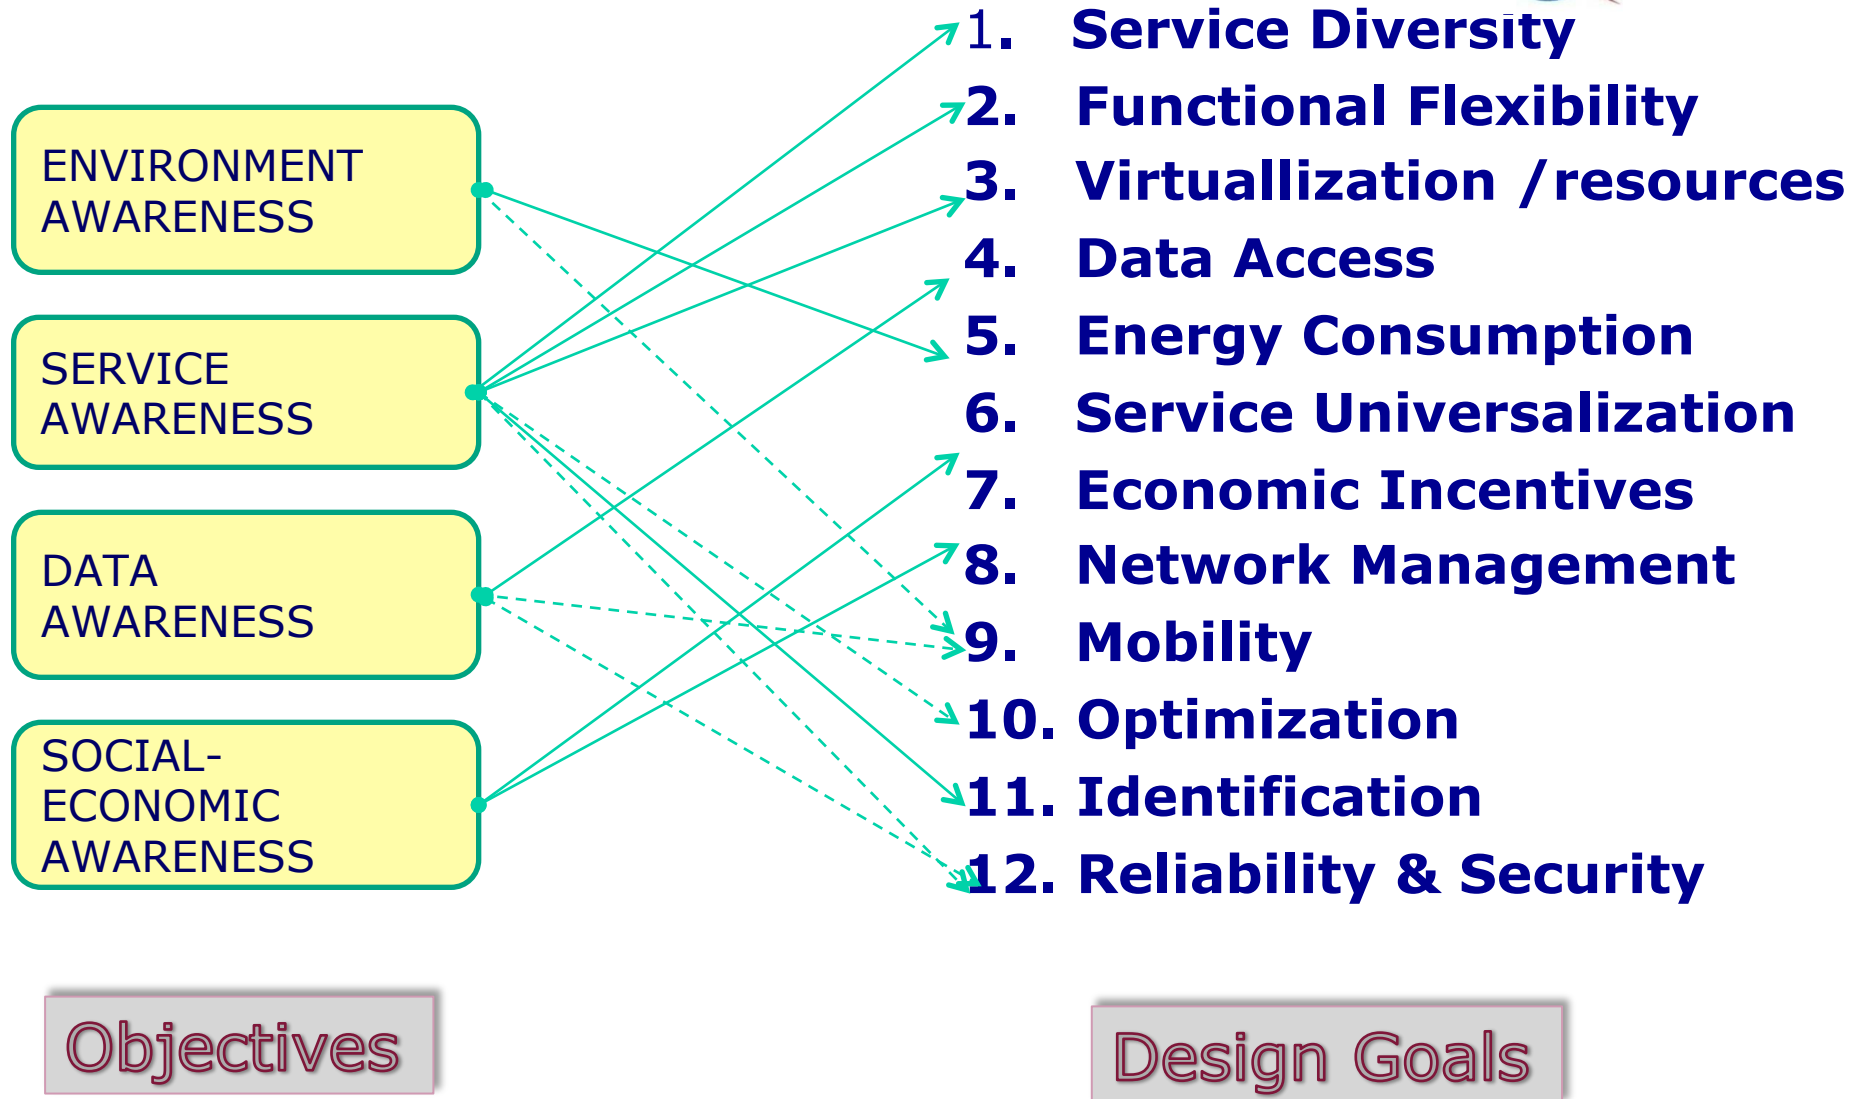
ENVIRONMENT AWARENESS

SERVICE AWARENESS

DATA AWARENESS

SOCIAL-ECONOMIC AWARENESS

1. Service Diversity
2. Functional Flexibility
3. Virtuallization /resources
4. Data Access
5. Energy Consumption
6. Service Universalization
7. Economic Incentives
8. Network Management
9. Mobility
10. Optimization
11. Identification
12. Reliability & Security

Objectives

Design Goals